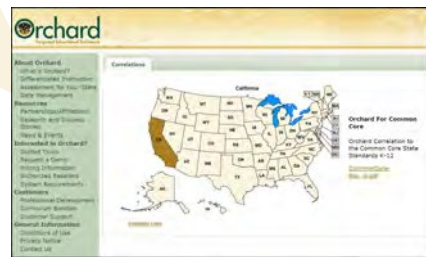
Orchard

About Orchard
What is Orchard?
Differentiated Instruction
Assessment for Your State
Data Management
Resources
Partnerships/Affiliations
Research and Success Stories
News & Events
Interested in Orchard?
Guided Tours
Request a Demo
Pricing Information
Authorized Resellers
System Requirements
Customers
Professional Development
Curriculum Bundles
Customer Support
General Information
Conditions of Use
Privacy Notice
Contact Us

Correlations

California

Orchard For Common Core

Orchard Correlation to the Common Core State Standards K-12

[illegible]
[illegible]

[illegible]